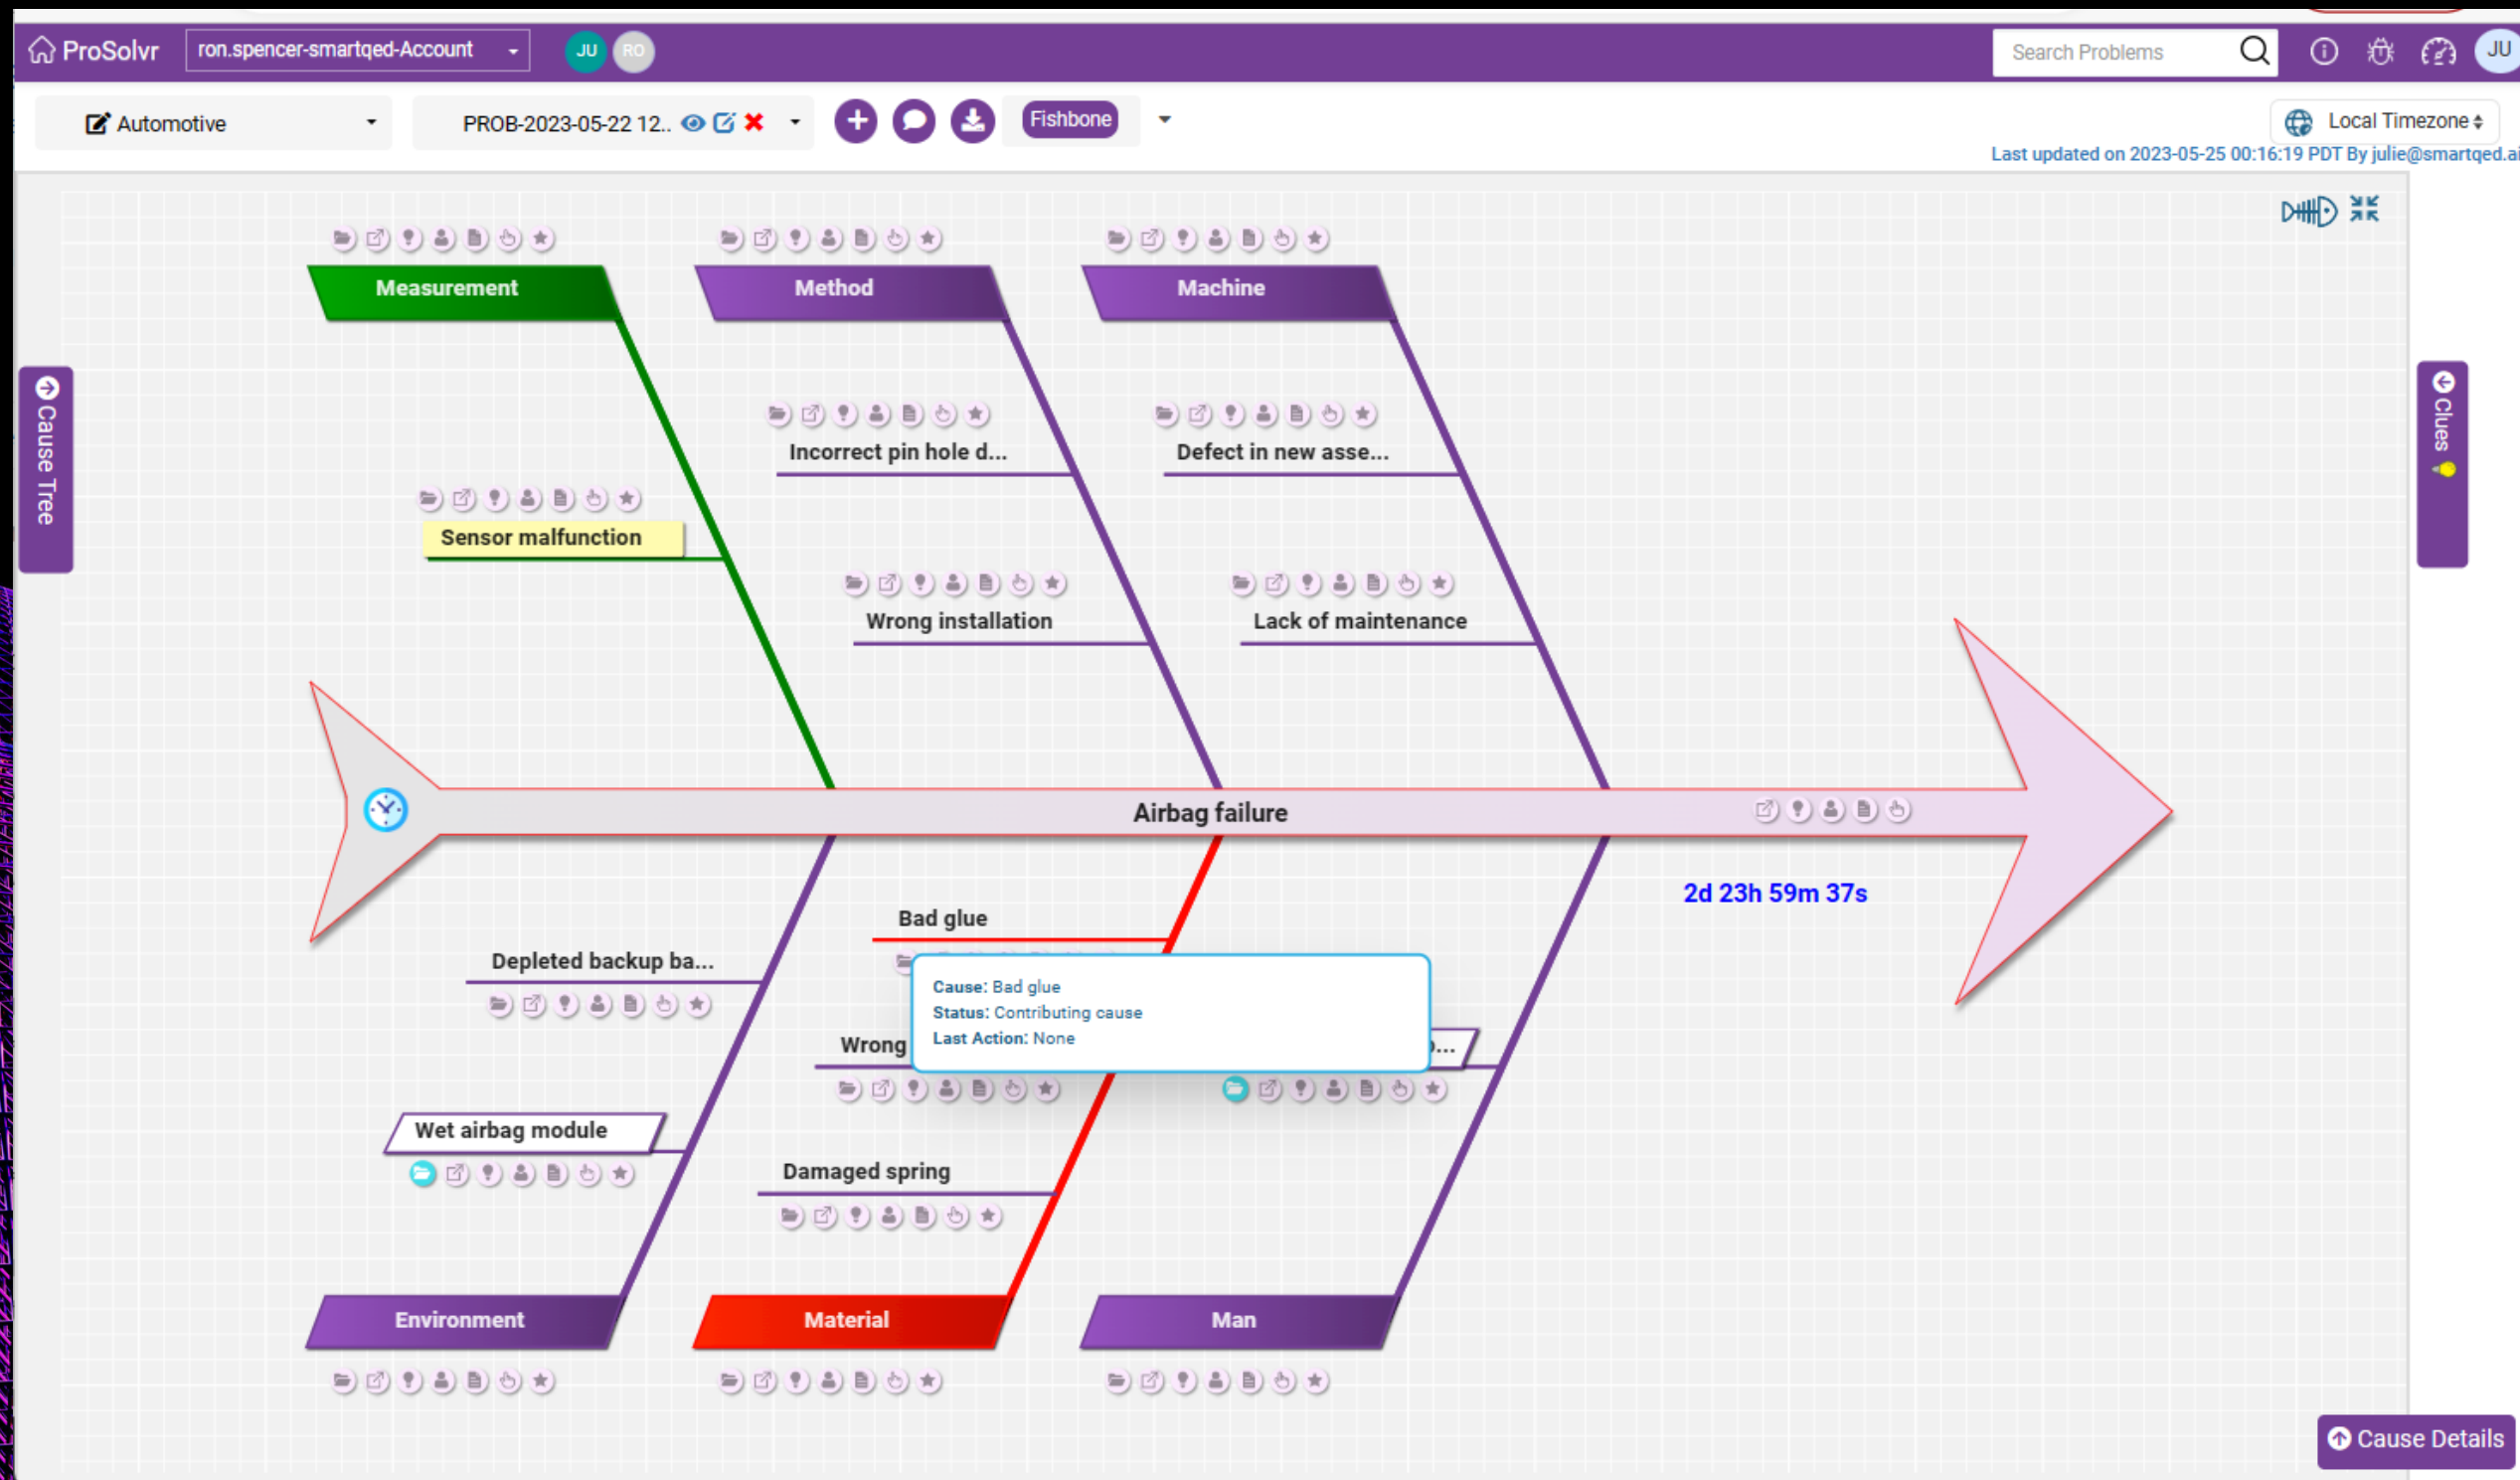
ProSolvr ron.spencer-smartqed-Account JU RO Search Problems JU

Automotive PROB-2023-05-22 12.. Fishbone Local Timezone

Last updated on 2023-05-25 00:16:19 PDT By julie@smartqed.ai

Cause Tree

Clues

Measurement

Method

Machine

Incorrect pin hole d...

Defect in new asse...

Sensor malfunction

Wrong installation

Lack of maintenance

Airbag failure

2d 23h 59m 37s

Bad glue

Depleted backup ba...

Cause: Bad glue
Status: Contributing cause
Last Action: None

Wrong

...

Wet airbag module

Damaged spring

Environment

Material

Man

Cause Details